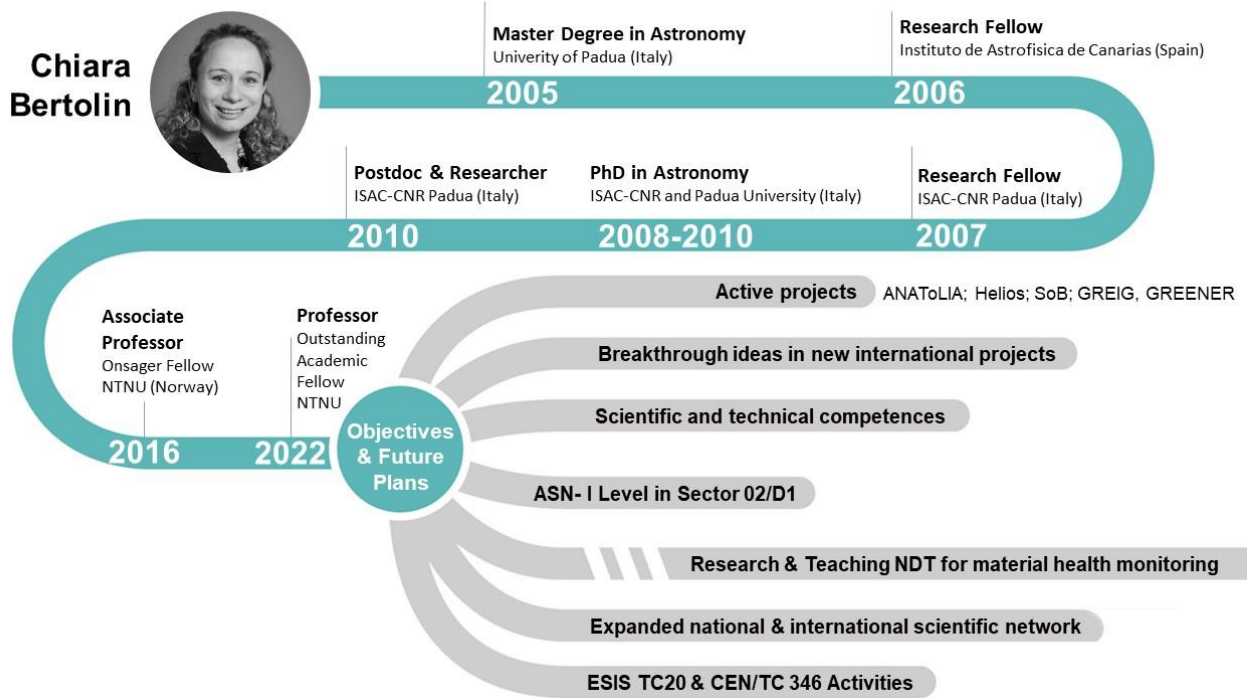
Chiara Bertolin

Master Degree in Astronomy
University of Padua (Italy)
2005

Research Fellow
Instituto de Astrofisica de Canarias (Spain)
2006

Postdoc & Researcher
ISAC-CNR Padua (Italy)
2010

PhD in Astronomy
ISAC-CNR and Padua University (Italy)
2008-2010

Research Fellow
ISAC-CNR Padua (Italy)
2007

Associate Professor
Onsager Fellow
NTNU (Norway)
2016

Professor
Outstanding Academic Fellow
NTNU
2022

Objectives & Future Plans

Active projects ANAToLIA; Helios; SoB; GREIG, GREENER

Breakthrough ideas in new international projects

Scientific and technical competences

ASN- I Level in Sector 02/D1

Research & Teaching NDT for material health monitoring

Expanded national & international scientific network

ESIS TC20 & CEN/TC 346 Activities